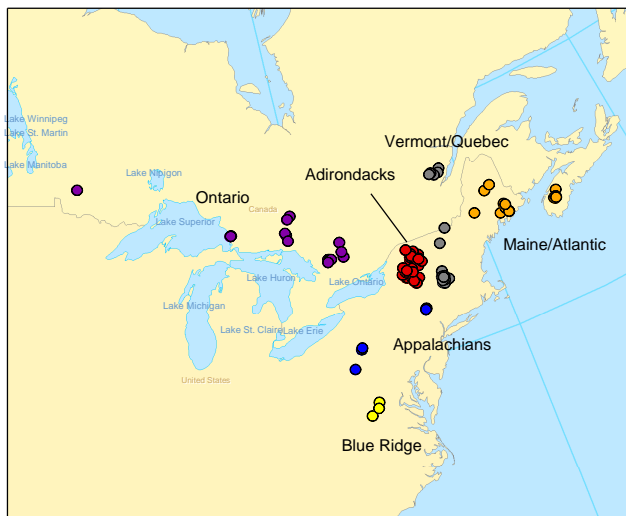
Lake Winnipeg
Lake St. Martin
Lake Manitoba
Lake Nipigon
Ontario
Canada
Lake Superior
Vermont/Quebec
Adirondacks
Maine/Atlantic
Lake Huron
Lake Ontario
Lake Michigan
Lake St. Clair
Lake Erie
Appalachians
United States
Blue Ridge